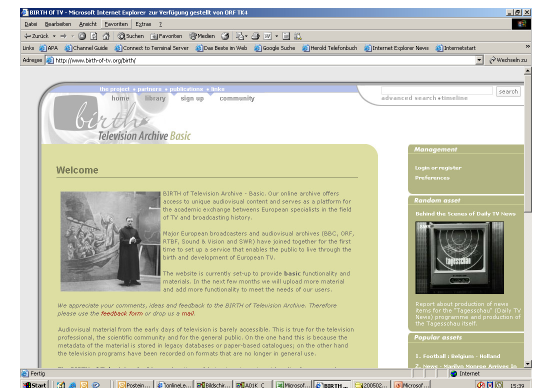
BIRTH OF TV - Microsoft Internet Explorer zur Verfügung gestellt von ORF TK4

Datei Bearbeiten Ansicht Favoriten Extras ?

Zurück Suchen Favoriten Medien

Links APA Channel Guide Connect to Terminal Server Das Beste im Web Google Suche Herold Telefonbuch Internet Explorer News Internetstart

Adresse http://www.birth-of-tv.org/birth/ Wechseln zu

the project • partners • publications • links

home library sign up community

search

advanced search • timeline

birth

Television Archive Basic

Welcome

BIRTH of Television Archive - Basic. Our online archive offers access to unique audiovisual content and serves as a platform for the academic exchange between European specialists in the field of TV and broadcasting history.

Major European broadcasters and audiovisual archives (BBC, ORF, RTBF, Sound & Vision and SWR) have joined together for the first time to set up a service that enables the public to live through the birth and development of European TV.

The website is currently set-up to provide basic functionality and materials. In the next few months we will upload more material and add more functionality to meet the needs of our users.

We appreciate your comments, ideas and feedback to the BIRTH of Television Archive. Therefore please use the feedback form or drop us a mail.

Audiovisual material from the early days of television is barely accessible. This is true for the television professional, the scientific community and for the general public. On the one hand this is because the metadata of the material is stored in legacy databases or paper-based catalogues; on the other hand the television programs have been recorded on formats that are no longer in general use.

Management

Login or register

Preferences

Random asset

Behind the Scenes of Daily TV News

Tagesschau

Report about production of news items for the "Tagesschau" (Daily TV News) programme and production of the Tagesschau itself.

Popular assets

1. Football : Belgium - Holland

2. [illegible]

Fertig

Internet

Start

15:29